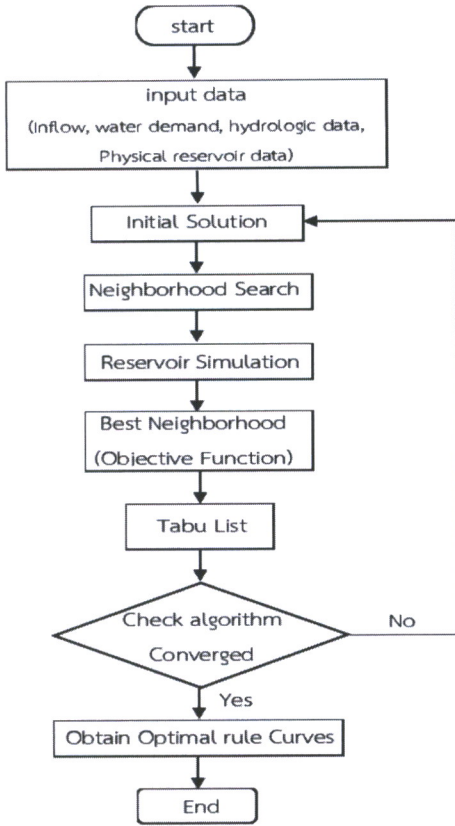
start

input data
(Inflow, water demand, hydrologic data, Physical reservoir data)

Initial Solution

Neighborhood Search

Reservoir Simulation

Best Neighborhood
(Objective Function)

Tabu List

Check algorithm
Converged

No

Yes

Obtain Optimal rule Curves

End